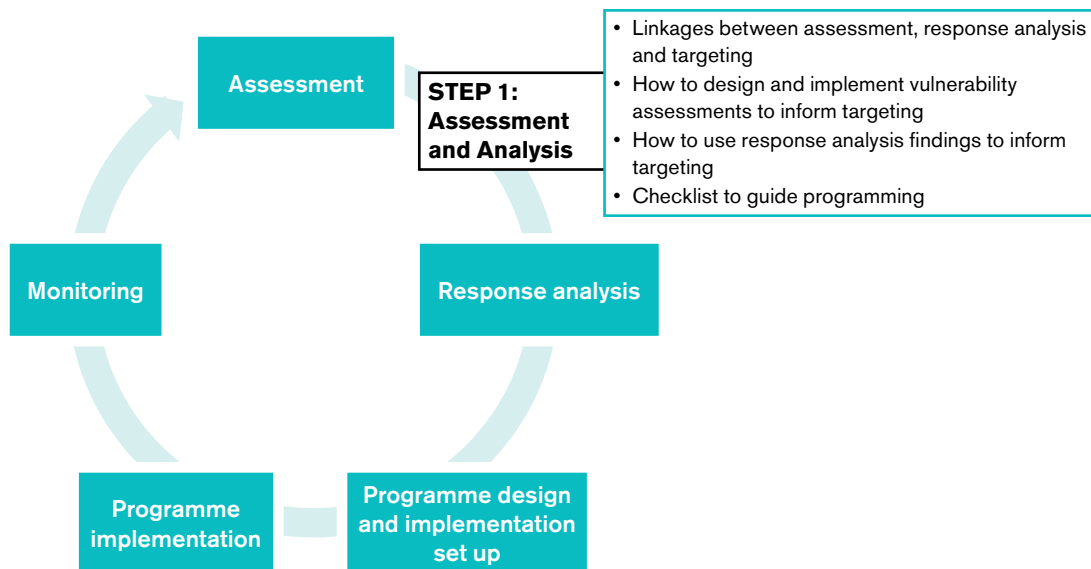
Assessment

STEP 1: Assessment and Analysis

- Linkages between assessment, response analysis and targeting
- How to design and implement vulnerability assessments to inform targeting
- How to use response analysis findings to inform targeting
- Checklist to guide programming

Monitoring

Response analysis

Programme implementation

Programme design and implementation set up